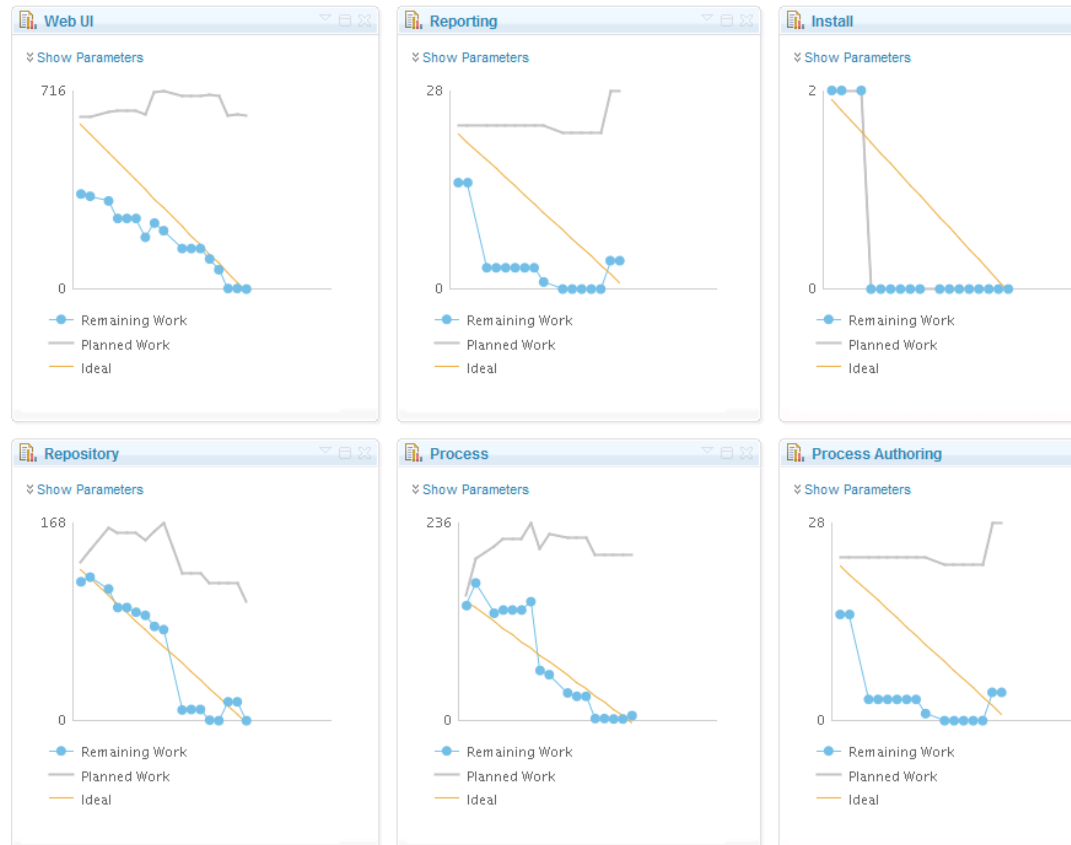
Web UI

Show Parameters

716

0

Remaining Work
Planned Work
Ideal

Reporting

Show Parameters

28

0

Remaining Work
Planned Work
Ideal

Install

Show Parameters

2

0

Remaining Work
Planned Work
Ideal

Repository

Show Parameters

168

0

Remaining Work
Planned Work
Ideal

Process

Show Parameters

236

0

Remaining Work
Planned Work
Ideal

Process Authoring

Show Parameters

28

0

Remaining Work
Planned Work
Ideal